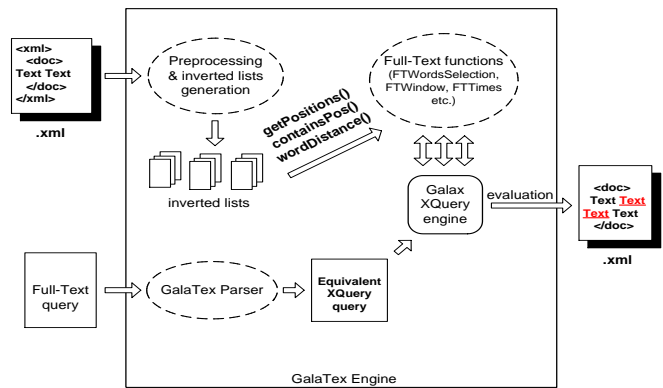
<xml>
<doc>
Text Text
</doc>
</xml>

.xml

Preprocessing & inverted lists generation

Full-Text functions (FTWordsSelection, FTWindow, FTTimes etc.)

getPositions()
containsPos()
wordDistance()

inverted lists

Galax XQuery engine

evaluation

<doc>
Text Text
Text Text
</doc>

.xml

Full-Text query

GalaTex Parser

Equivalent XQuery query

GalaTex Engine